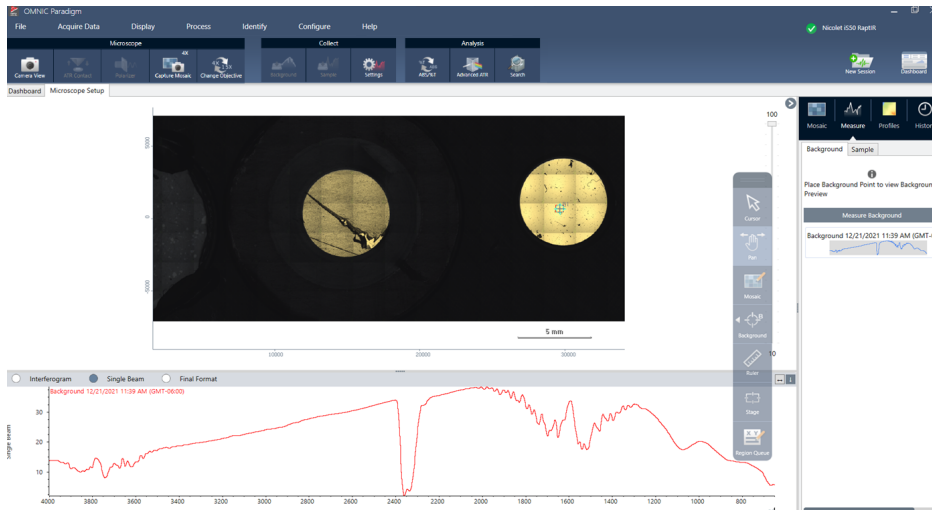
OMNIC Paradigm

File Acquire Data Display Process Identify Configure Help

Nicolet iS50 RaptIR

Microscope Collect Analysis

Camera View ATR Contact Preview 4X Capture Mosaic 15X Change Objective Background Sample Settings ABS/%T Advanced ATR Search

New Session Dashboard

Dashboard Microscope Setup

Mosaic Measure Profiles Histor

Background Sample

Place Background Point to view Backgroun Preview

Measure Background

Background 12/21/2021 11:39 AM (GMT-

100

5000

0

-5000

5 mm

10000 20000 30000

10

Cursor

Pan

Mosaic

Background

Ruler

Stage

Region Queue

Interferogram Single Beam Final Format

Background 12/21/2021 11:39 AM (GMT-06:00)

Single Beam

30

20

10

4000 3800 3600 3400 3200 3000 2800 2600 2400 2200 2000 1800 1600 1400 1200 1000 800